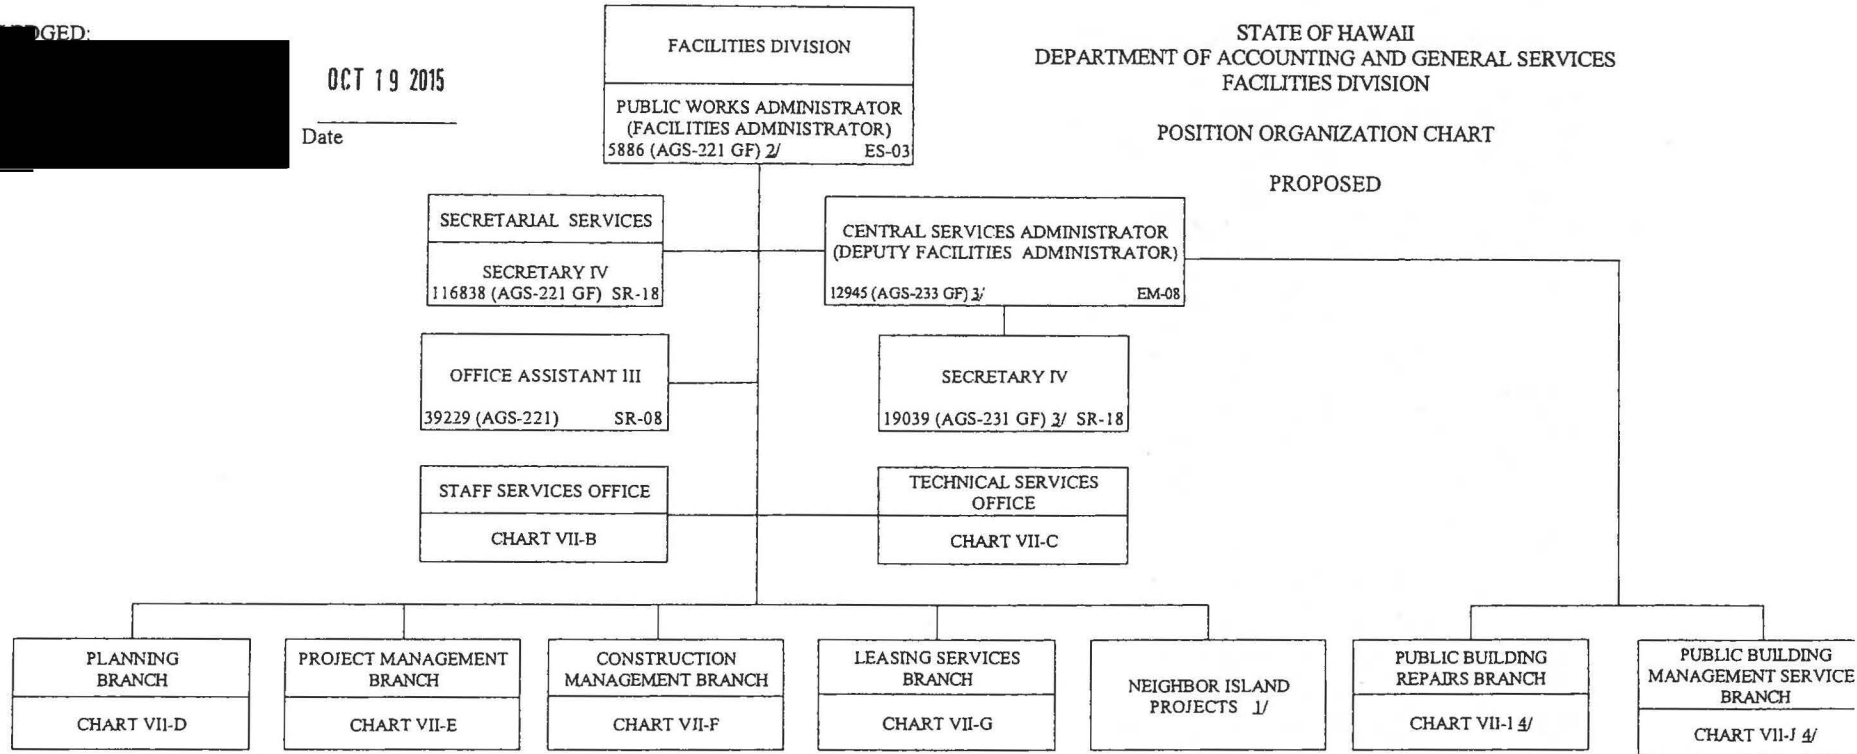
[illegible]DGED:

OCT 19 2015

Date

FACILITIES DIVISION

PUBLIC WORKS ADMINISTRATOR (FACILITIES ADMINISTRATOR)
5886 (AGS-221 GF) 2/ ES-03

STATE OF HAWAII
DEPARTMENT OF ACCOUNTING AND GENERAL SERVICES
FACILITIES DIVISION

POSITION ORGANIZATION CHART

PROPOSED

SECRETARIAL SERVICES

SECRETARY IV
116838 (AGS-221 GF) SR-18

CENTRAL SERVICES ADMINISTRATOR (DEPUTY FACILITIES ADMINISTRATOR)
12945 (AGS-233 GF) 3/ EM-08

OFFICE ASSISTANT III
39229 (AGS-221) SR-08

SECRETARY IV
19039 (AGS-231 GF) 3/ SR-18

STAFF SERVICES OFFICE
CHART VII-B

TECHNICAL SERVICES OFFICE
CHART VII-C

PLANNING BRANCH
CHART VII-D

PROJECT MANAGEMENT BRANCH
CHART VII-E

CONSTRUCTION MANAGEMENT BRANCH
CHART VII-F

LEASING SERVICES BRANCH
CHART VII-G

NEIGHBOR ISLAND PROJECTS 1/

PUBLIC BUILDING REPAIRS BRANCH
CHART VII-I 4/

PUBLIC BUILDING MANAGEMENT SERVICE BRANCH
CHART VII-J 4/